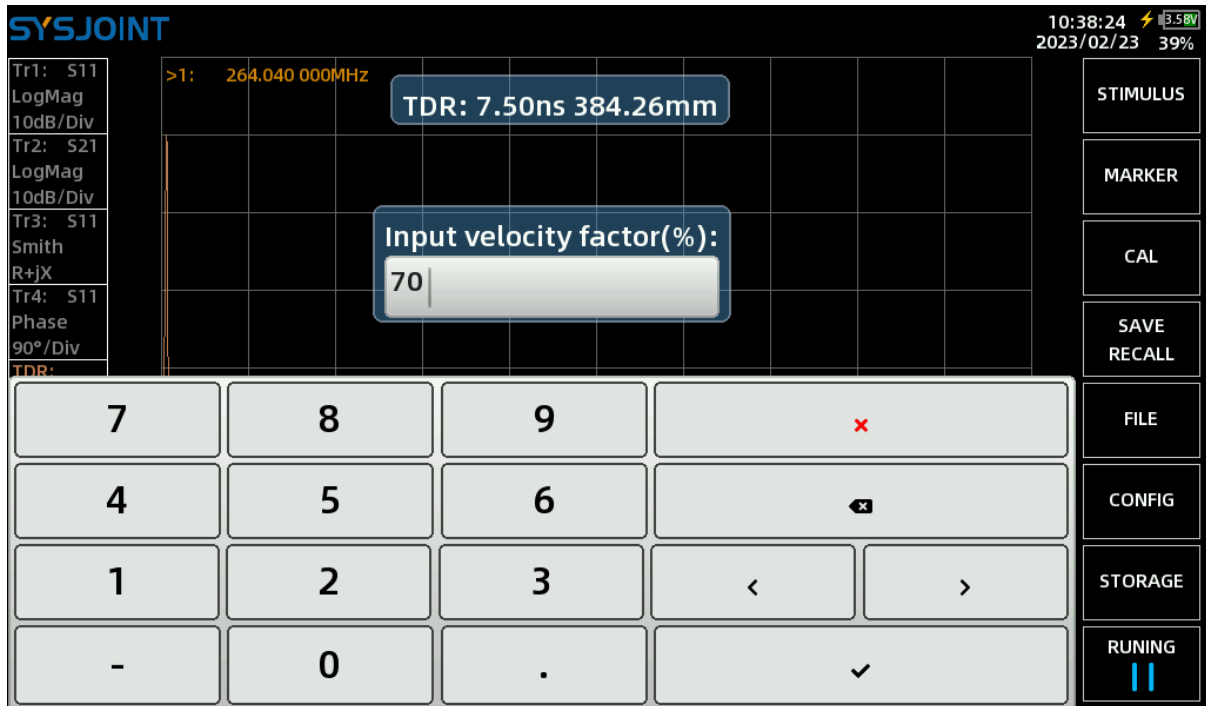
SYSJOINT

10:38:24 3.58V
2023/02/23 39%

Tr1: S11
LogMag
10dB/Div
Tr2: S21
LogMag
10dB/Div
Tr3: S11
Smith
R+jX
Tr4: S11
Phase
90°/Div
TDR:

>1: 264.040 000MHz

TDR: 7.50ns 384.26mm

Input velocity factor(%):

70

STIMULUS
MARKER
CAL
SAVE RECALL
FILE
CONFIG
STORAGE
RUNING

| 7 | 8 | 9 | × | |
|---|---|---|---|---|
| 4 | 5 | 6 | ⌫ | |
| 1 | 2 | 3 | ‹ | › |
| - | 0 | . | ✓ | |